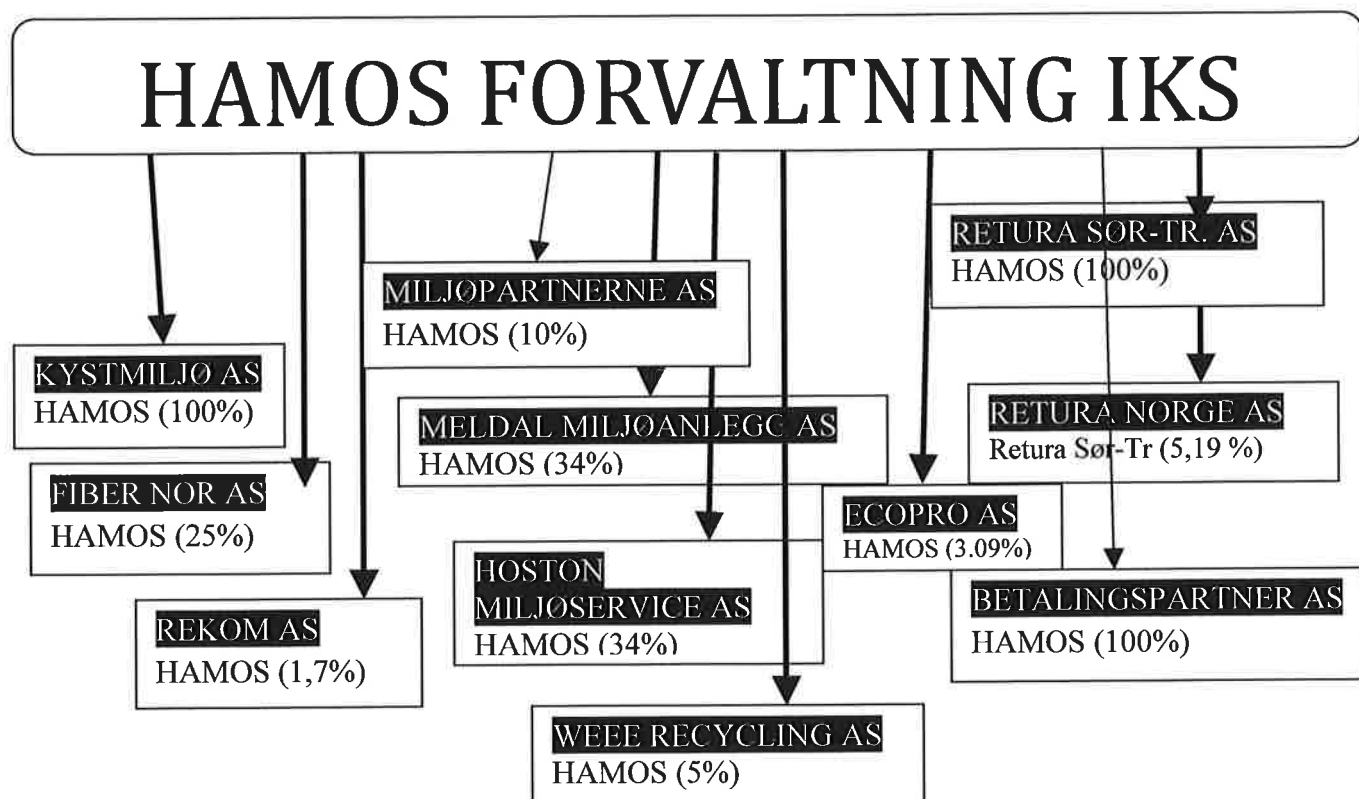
HAMOS FORVALTNING IKS

RETURA SØR-TR. AS
HAMOS (100%)

MILJØPARTNERNE AS
HAMOS (10%)

KYSTMILJØ AS
HAMOS (100%)

RETURA NORGE AS
Retura Sør-Tr (5,19 %)

MELDAL MILJØANLEGG AS
HAMOS (34%)

FIBER NOR AS
HAMOS (25%)

ECOPRO AS
HAMOS (3.09%)

HOSTON MILJØSERVICE AS
HAMOS (34%)

BETALINGSPARTNER AS
HAMOS (100%)

REKOM AS
HAMOS (1,7%)

WEEE RECYCLING AS
HAMOS (5%)